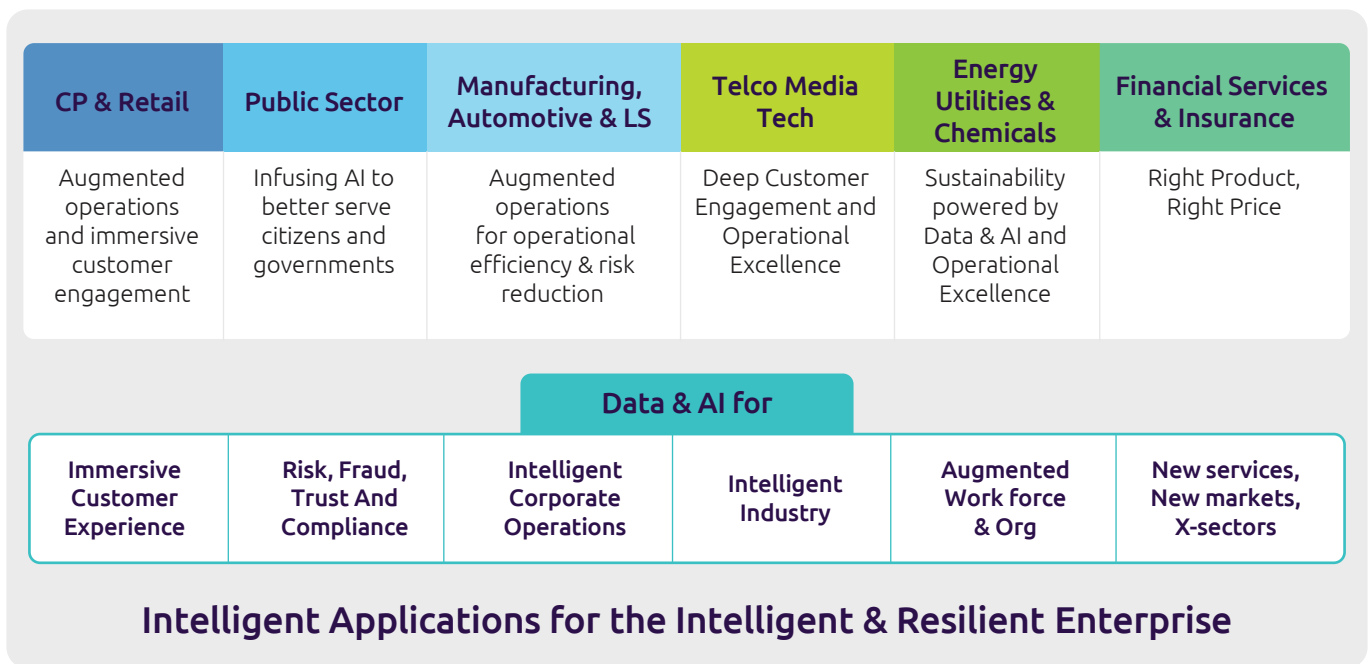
| CP & Retail | Public Sector | Manufacturing, Automotive & LS | Telco Media Tech | Energy Utilities & Chemicals | Financial Services & Insurance |
|---|---|---|---|---|---|
| Augmented operations and immersive customer engagement | Infusing AI to better serve citizens and governments | Augmented operations for operational efficiency & risk reduction | Deep Customer Engagement and Operational Excellence | Sustainability powered by Data & AI and Operational Excellence | Right Product, Right Price |

Data & AI for

| Immersive Customer Experience | Risk, Fraud, Trust And Compliance | Intelligent Corporate Operations | Intelligent Industry | Augmented Work force & Org | New services, New markets, X-sectors |
|---|---|---|---|---|---|

Intelligent Applications for the Intelligent & Resilient Enterprise